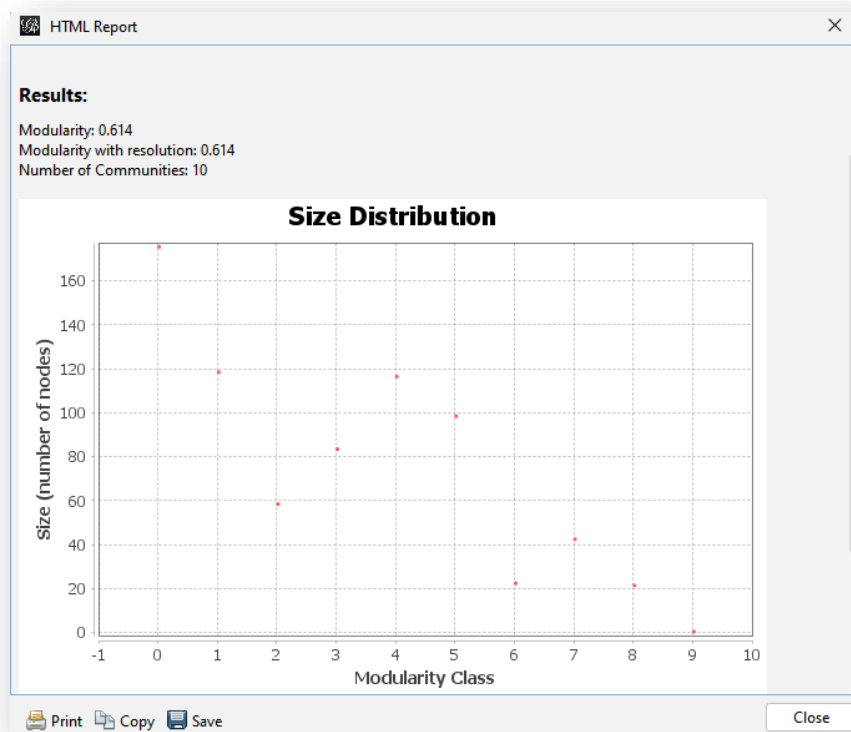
HTML Report

**Results:**

Modularity: 0.614
Modularity with resolution: 0.614
Number of Communities: 10

Size Distribution

Size (number of nodes)

160
140
120
100
80
60
40
20
0

-1 0 1 2 3 4 5 6 7 8 9 10

Modularity Class

Print Copy Save

Close